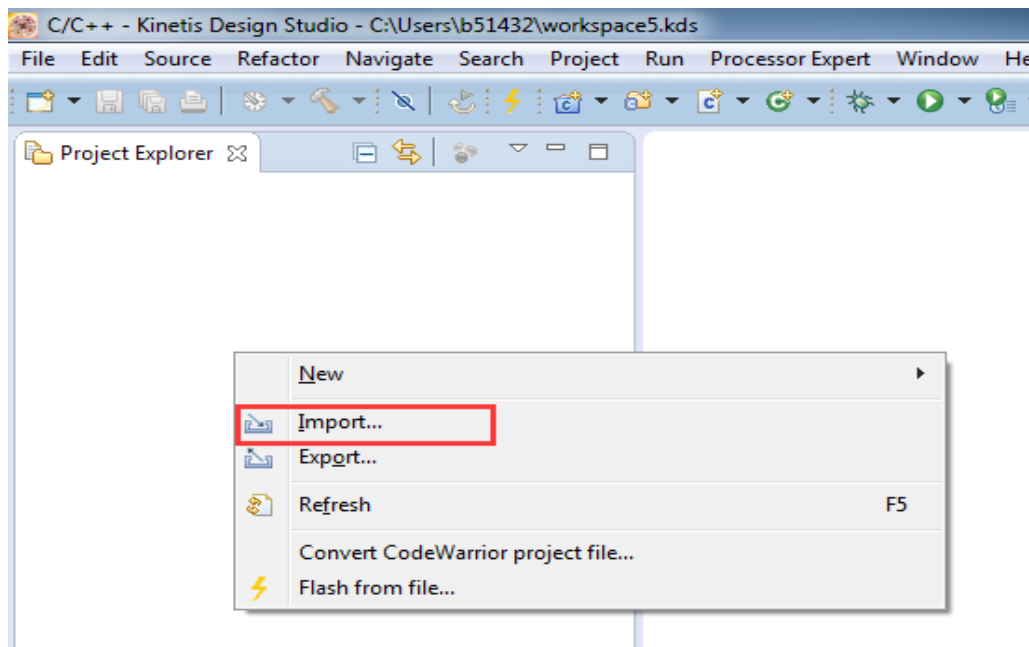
C/C++ - Kinetis Design Studio - C:\Users\b51432\workspace5.kds

File Edit Source Refactor Navigate Search Project Run Processor Expert Window He

Project Explorer

New

Import...

Export...

Refresh F5

Convert CodeWarrior project file...

Flash from file...